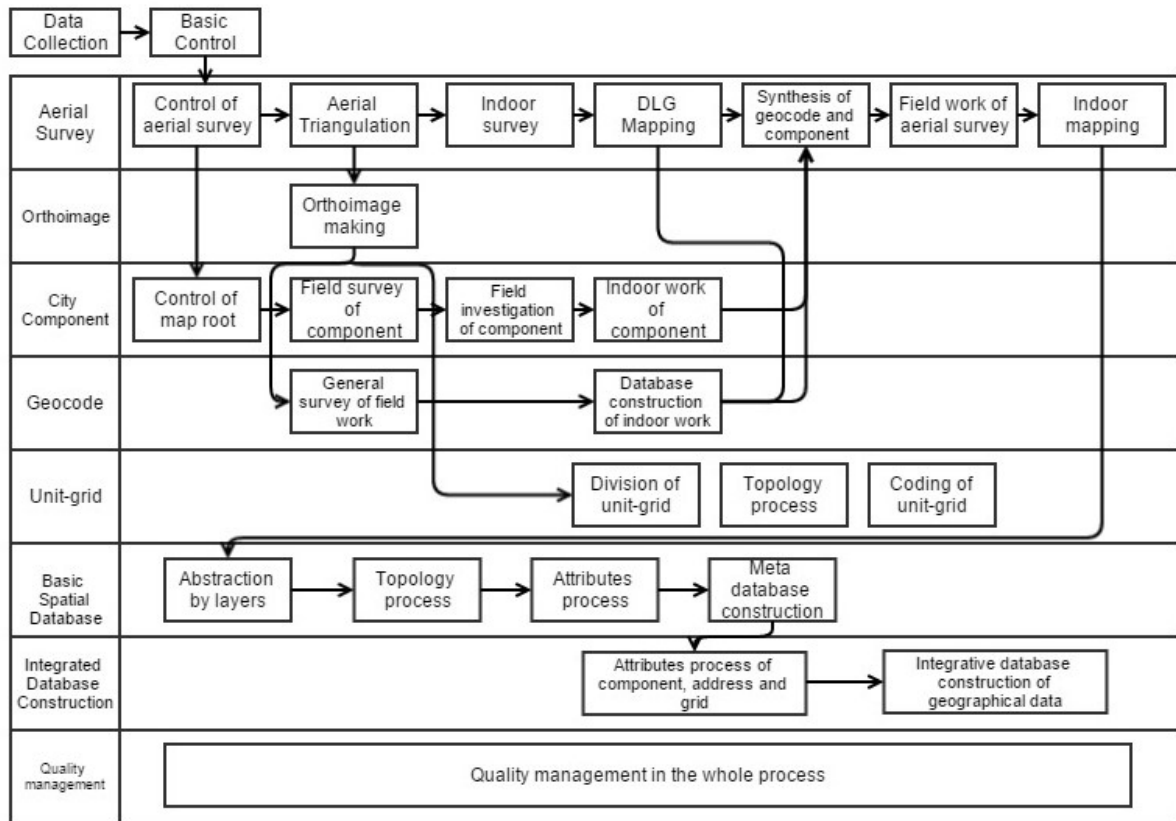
Data Collection
Basic Control

Aerial Survey
Control of aerial survey
Aerial Triangulation
Indoor survey
DLG Mapping
Synthesis of geocode and component
Field work of aerial survey
Indoor mapping

Orthoimage
Orthoimage making

City Component
Control of map root
Field survey of component
Field investigation of component
Indoor work of component

Geocode
General survey of field work
Database construction of indoor work

Unit-grid
Division of unit-grid
Topology process
Coding of unit-grid

Basic Spatial Database
Abstraction by layers
Topology process
Attributes process
Meta database construction

Integrated Database Construction
Attributes process of component, address and grid
Integrative database construction of geographical data

Quality management
Quality management in the whole process